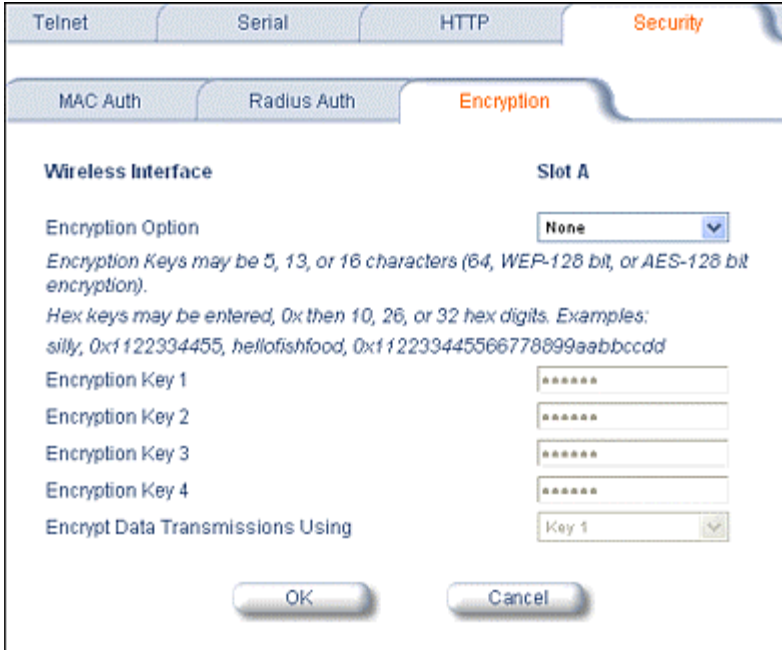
Telnet Serial HTTP Security

MAC Auth Radius Auth Encryption

Wireless Interface Slot A

Encryption Option None

Encryption Keys may be 5, 13, or 16 characters (64, WEP-128 bit, or AES-128 bit encryption).

Hex keys may be entered, 0x then 10, 26, or 32 hex digits. Examples:

silly, 0x1122334455, hellofishfood, 0x112233445566778899aabbccdd

Encryption Key 1 ******

Encryption Key 2 ******

Encryption Key 3 ******

Encryption Key 4 ******

Encrypt Data Transmissions Using Key 1

OK Cancel